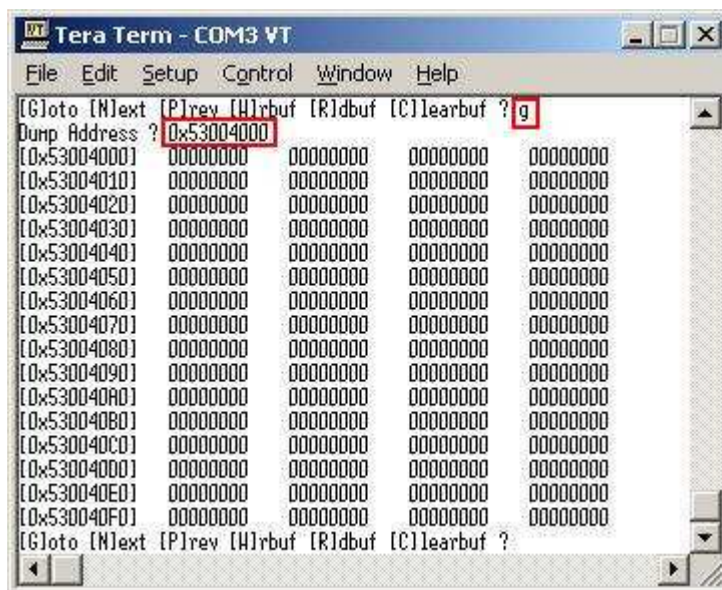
Tera Term - COM3 VT

File Edit Setup Control Window Help

[G]oto [N]ext [P]rev [H]rbuf [R]dbuf [C]learbuf ? g
Dump Address ? 0x53004000
[0x53004000] 00000000 00000000 00000000 00000000
[0x53004010] 00000000 00000000 00000000 00000000
[0x53004020] 00000000 00000000 00000000 00000000
[0x53004030] 00000000 00000000 00000000 00000000
[0x53004040] 00000000 00000000 00000000 00000000
[0x53004050] 00000000 00000000 00000000 00000000
[0x53004060] 00000000 00000000 00000000 00000000
[0x53004070] 00000000 00000000 00000000 00000000
[0x53004080] 00000000 00000000 00000000 00000000
[0x53004090] 00000000 00000000 00000000 00000000
[0x530040A0] 00000000 00000000 00000000 00000000
[0x530040B0] 00000000 00000000 00000000 00000000
[0x530040C0] 00000000 00000000 00000000 00000000
[0x530040D0] 00000000 00000000 00000000 00000000
[0x530040E0] 00000000 00000000 00000000 00000000
[0x530040F0] 00000000 00000000 00000000 00000000
[G]oto [N]ext [P]rev [H]rbuf [R]dbuf [C]learbuf ?